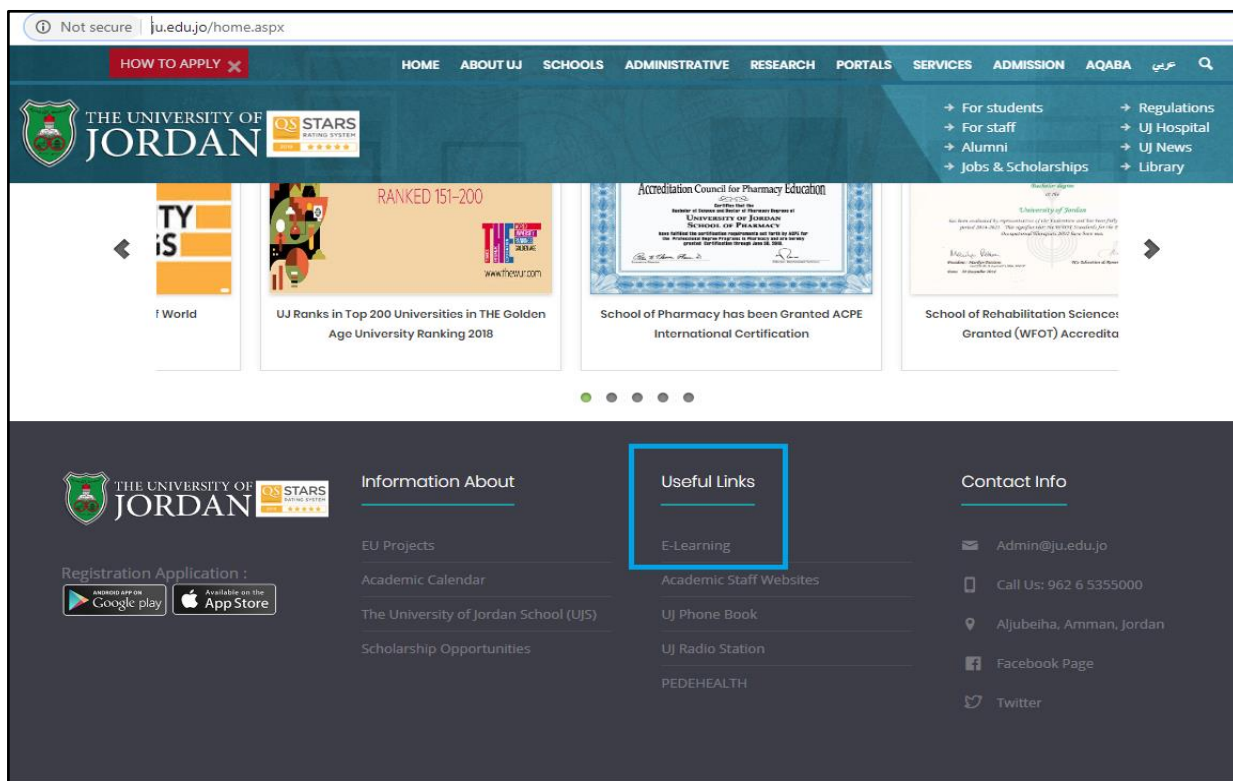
Not secure | ju.edu.jo/home.aspx

HOW TO APPLY ✕

HOME ABOUT UJ SCHOOLS ADMINISTRATIVE RESEARCH PORTALS SERVICES ADMISSION AQABA عربي

THE UNIVERSITY OF JORDAN QS STARS RATING SYSTEM

→ For students
→ For staff
→ Alumni
→ Jobs & Scholarships
→ Regulations
→ UJ Hospital
→ UJ News
→ Library

TY
S

f World

RANKED 151-200

www.theeur.com

UJ Ranks in Top 200 Universities in THE Golden Age University Ranking 2018

Accreditation Council for Pharmacy Education

University of Jordan
School of Pharmacy

School of Pharmacy has been Granted ACPE International Certification

University of Jordan

School of Rehabilitation Sciences Granted (WFOT) Accredita

THE UNIVERSITY OF JORDAN QS STARS RATING SYSTEM

Registration Application :
ANDROID APP ON Google play
Available on the App Store

Information About
EU Projects
Academic Calendar
The University of Jordan School (UJS)
Scholarship Opportunities

Useful Links
E-Learning
Academic Staff Websites
UJ Phone Book
UJ Radio Station
PEDEHEALTH

Contact Info
Admin@ju.edu.jo
Call Us: 962 6 5355000
Aljubeiha, Amman, Jordan
Facebook Page
Twitter